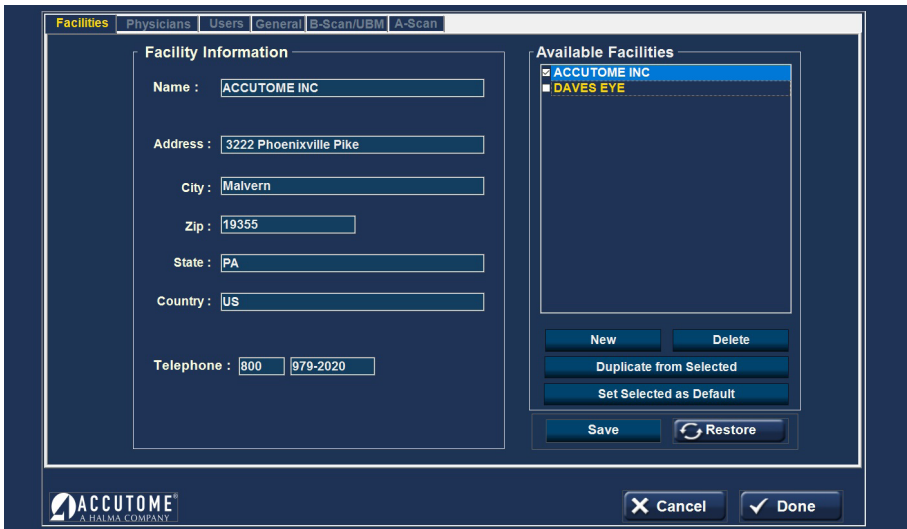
Facilities Physicians Users General B-Scan/UBM A-Scan

Facility Information

Name : ACCUTOME INC

Address : 3222 Phoenixville Pike

City : Malvern

Zip : 19355

State : PA

Country : US

Telephone : 800 979-2020

Available Facilities

ACCUTOME INC
DAVES EYE

New
Delete
Duplicate from Selected
Set Selected as Default

Save
Restore

ACCUTOME®
A HALMA COMPANY

Cancel
Done